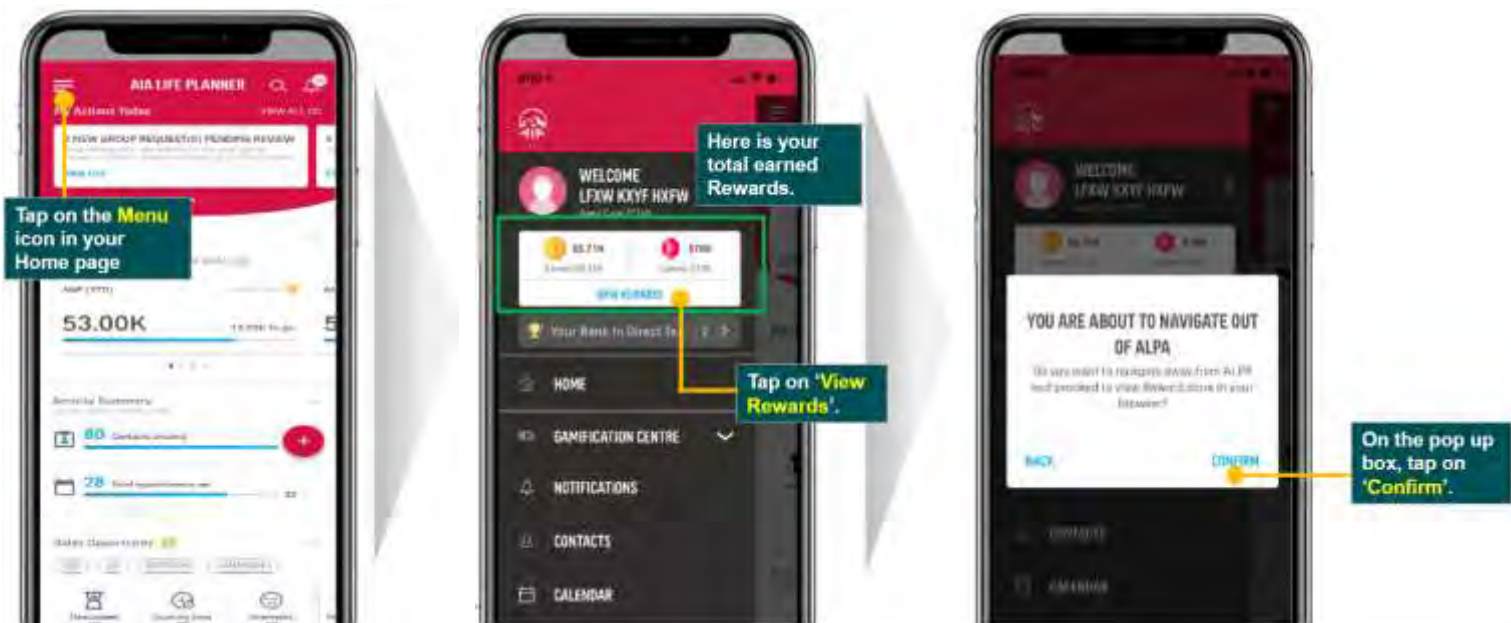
AIA LIFE PLANNER

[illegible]

NEW GROUP REQUEST(S) PENDING REVIEW

Tap on the Menu icon in your Home page

ANP (YTD)

53.00K

Activity Summary

60

28

Sales Opportunities

WELCOME
LFXW KXYF HXFW

Here is your total earned Rewards.

VIEW REWARDS

Your Rank In Direct Te

Tap on 'View Rewards'.

HOME

GAMIFICATION CENTRE

NOTIFICATIONS

CONTACTS

CALENDAR

WELCOME
LFXW KXYF HXFW

YOU ARE ABOUT TO NAVIGATE OUT OF ALPA

Do you want to navigate away from ALPA and proceed to view Reward store in your browser?

BACK

CONFIRM

On the pop up box, tap on 'Confirm'.

CONTACTS

CALENDAR